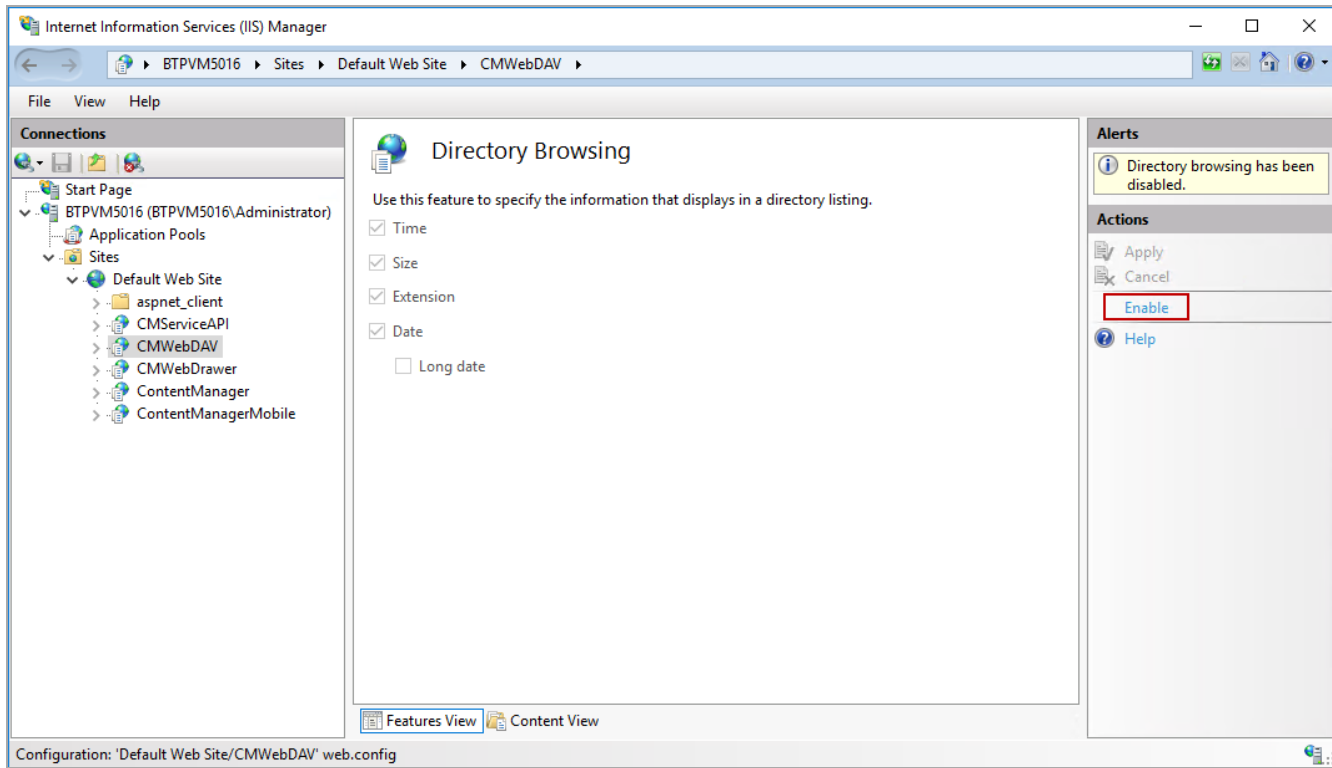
Internet Information Services (IIS) Manager

BTPVM5016 ▸ Sites ▸ Default Web Site ▸ CMWebDAV ▸

File View Help

Connections

Start Page
BTPVM5016 (BTPVM5016\Administrator)
Application Pools
Sites
Default Web Site
aspnet_client
CMServiceAPI
CMWebDAV
CMWebDrawer
ContentManager
ContentManagerMobile

Directory Browsing

Use this feature to specify the information that displays in a directory listing.

Time
Size
Extension
Date
Long date

Features View Content View

Alerts

Directory browsing has been disabled.

Actions

Apply
Cancel
Enable
Help

Configuration: 'Default Web Site/CMWebDAV' web.config